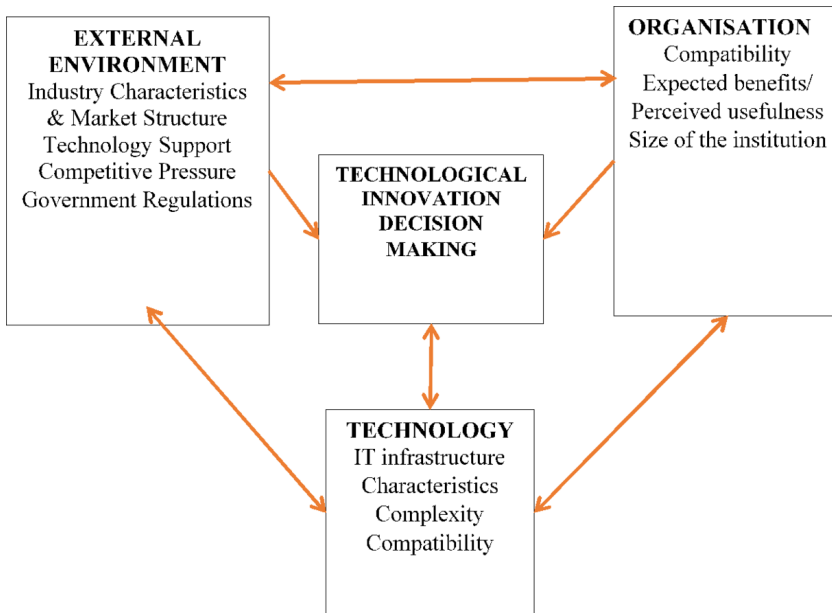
EXTERNAL ENVIRONMENT
Industry Characteristics & Market Structure
Technology Support
Competitive Pressure
Government Regulations

ORGANISATION
Compatibility
Expected benefits/ Perceived usefulness
Size of the institution

TECHNOLOGICAL INNOVATION DECISION MAKING

TECHNOLOGY
IT infrastructure
Characteristics
Complexity
Compatibility